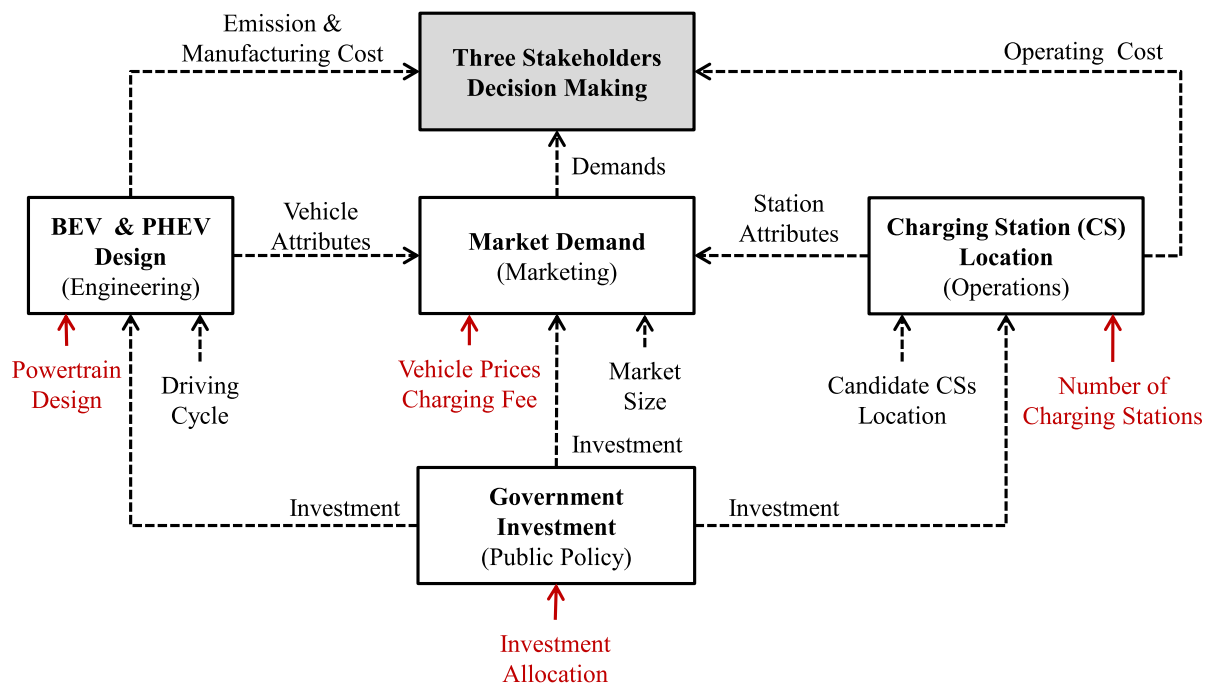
Emission & Manufacturing Cost

Three Stakeholders Decision Making

Operating Cost

Demands

BEV & PHEV Design
(Engineering)

Vehicle Attributes

Market Demand
(Marketing)

Station Attributes

Charging Station (CS) Location
(Operations)

Powertrain Design

Driving Cycle

Vehicle Prices
Charging Fee

Market Size

Candidate CSs Location

Number of Charging Stations

Investment

Investment

Government Investment
(Public Policy)

Investment

Investment Allocation